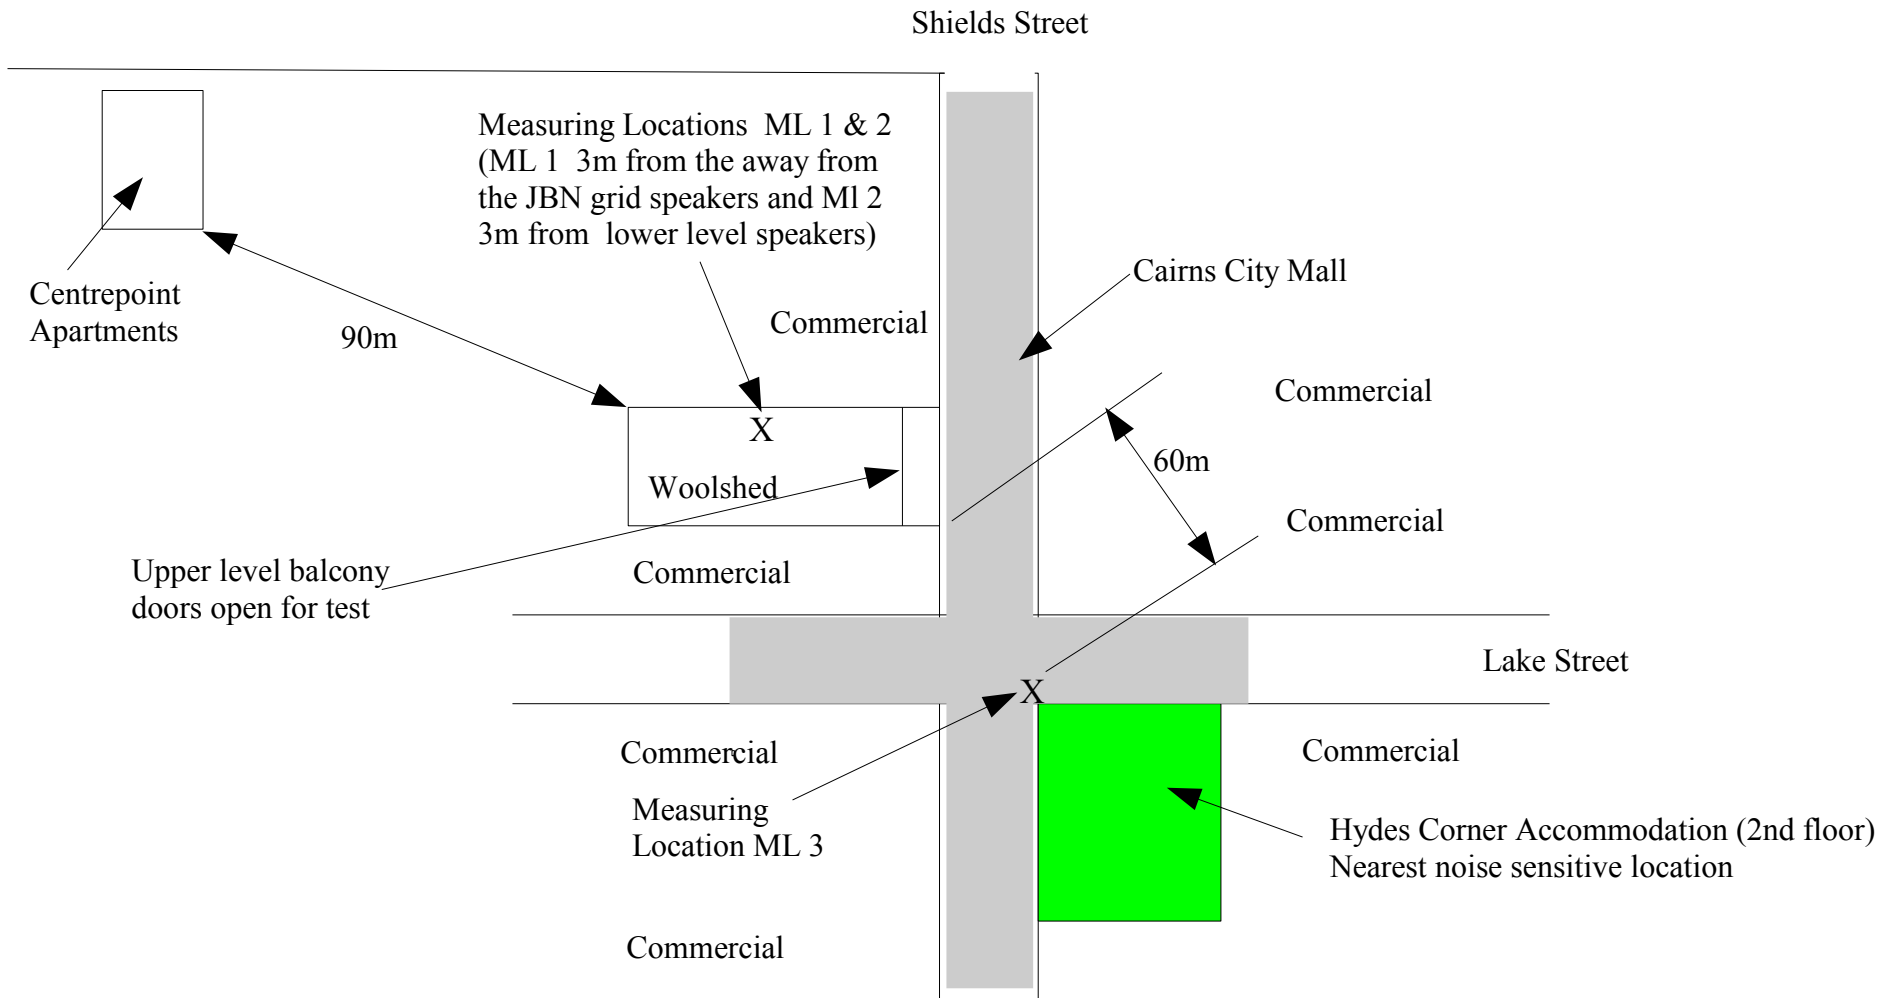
Shields Street

Measuring Locations ML 1 & 2 (ML 1 3m from the away from the JBN grid speakers and Ml 2 3m from lower level speakers)

Centrepoint Apartments

90m

Commercial

Cairns City Mall

Commercial

X

Woolshed

60m

Commercial

Upper level balcony doors open for test

Commercial

Lake Street

X

Commercial

Commercial

Measuring Location ML 3

Hydes Corner Accommodation (2nd floor) Nearest noise sensitive location

Commercial